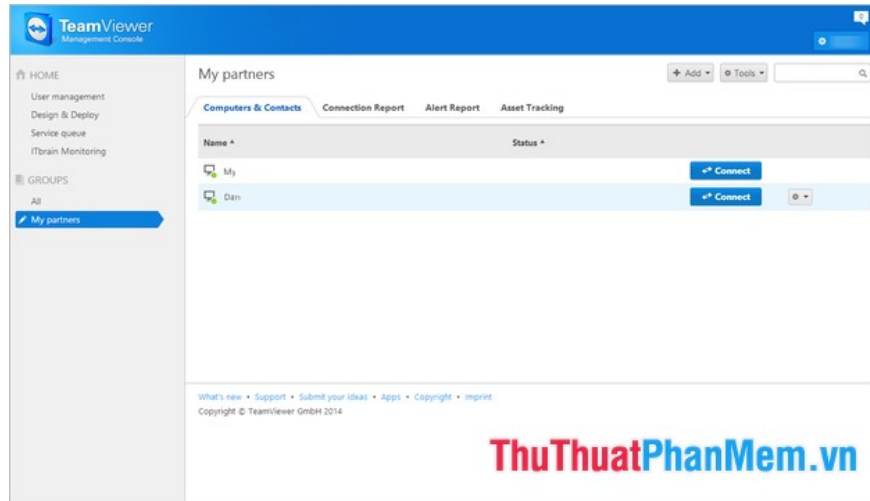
TeamViewer
Management Console

HOME
User management
Design & Deploy
Service queue
ITbrain Monitoring
GROUPS
All
My partners

My partners
+ Add ▾
Tools ▾

Computers & Contacts
Connection Report
Alert Report
Asset Tracking

| Name ▴ | Status ▴ | | |
|---|---|---|---|
| My | | Connect | |
| Dan | | Connect | ▾ |

What's new • Support • Submit your ideas • Apps • Copyright • Imprint
Copyright © TeamViewer GmbH 2014

ThuThuatPhanMem.vn